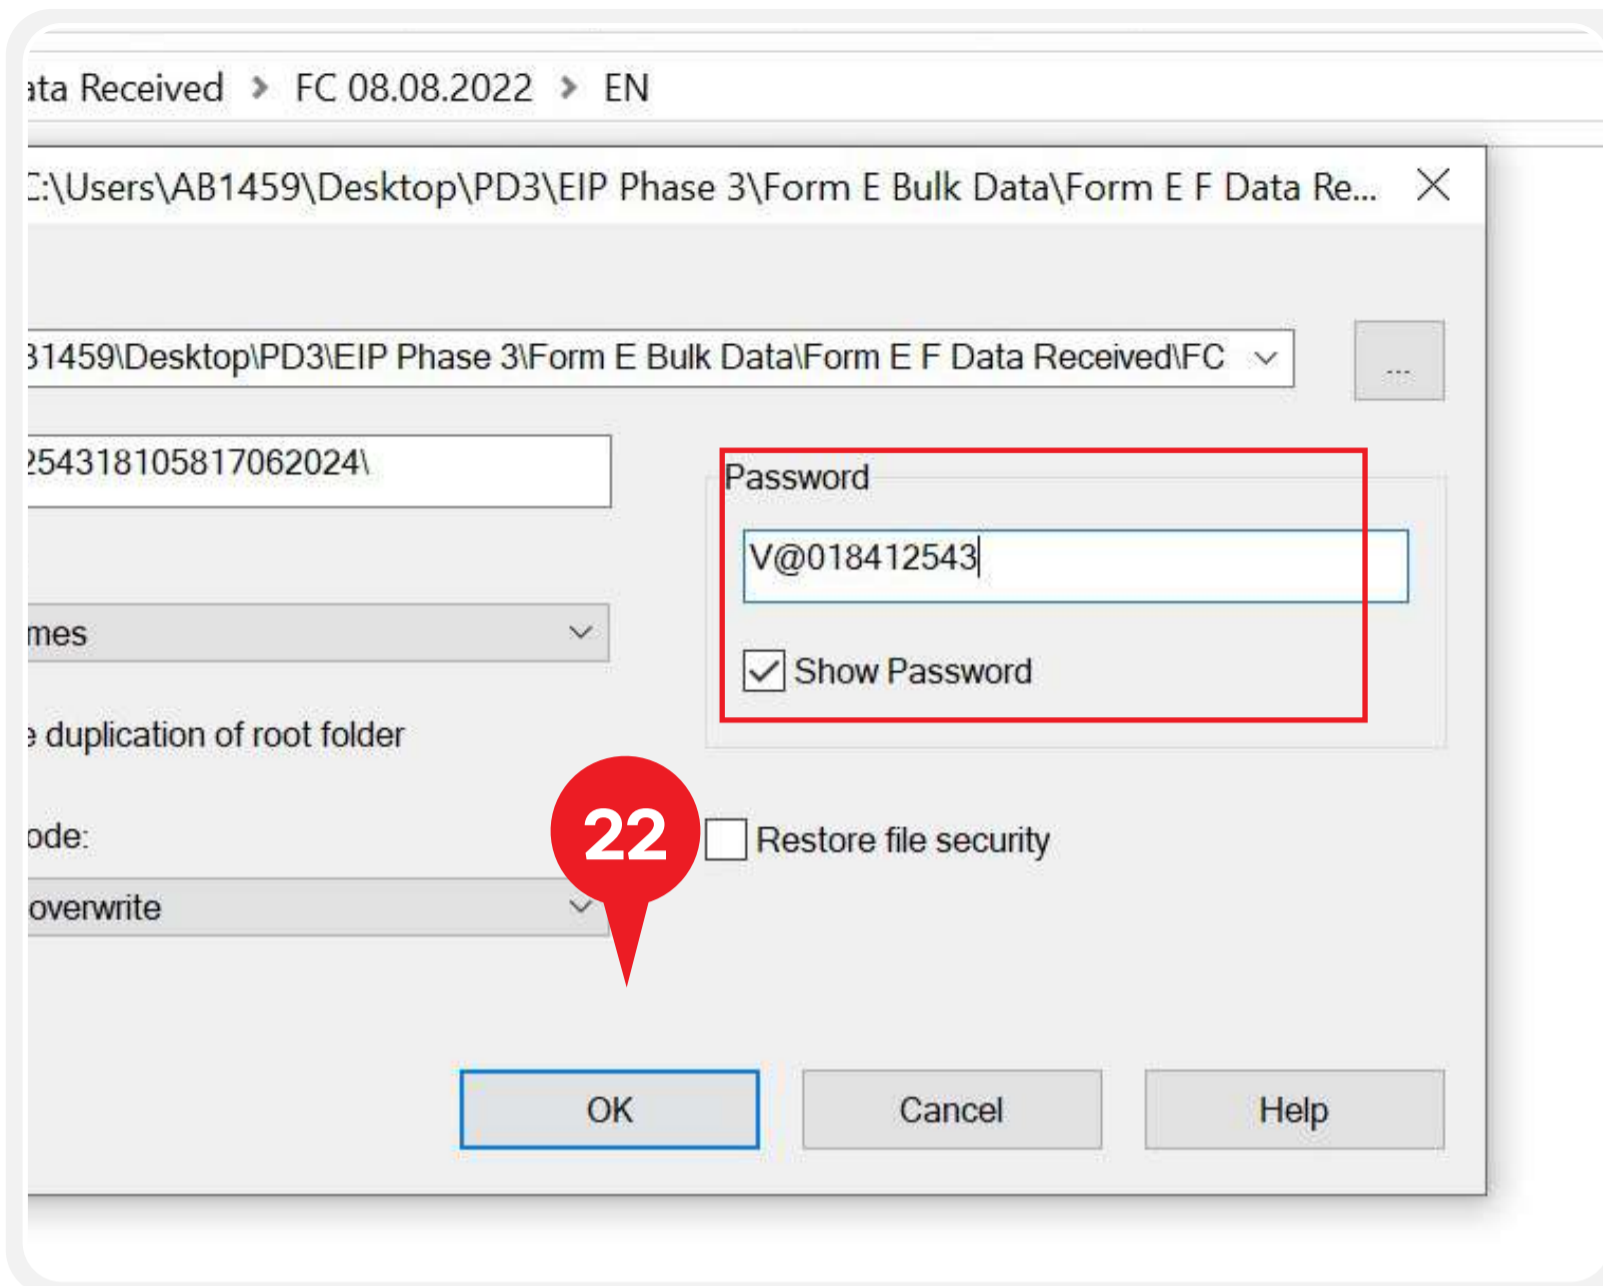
ata Received > FC 08.08.2022 > EN

:\Users\AB1459\Desktop\PD3\EIP Phase 3\Form E Bulk Data\Form E F Data Re...

31459\Desktop\PD3\EIP Phase 3\Form E Bulk Data\Form E F Data Received\FC

...

254318105817062024\

Password

V@018412543

Show Password

mes

e duplication of root folder

ode:

22

Restore file security

overwrite

OK

Cancel

Help